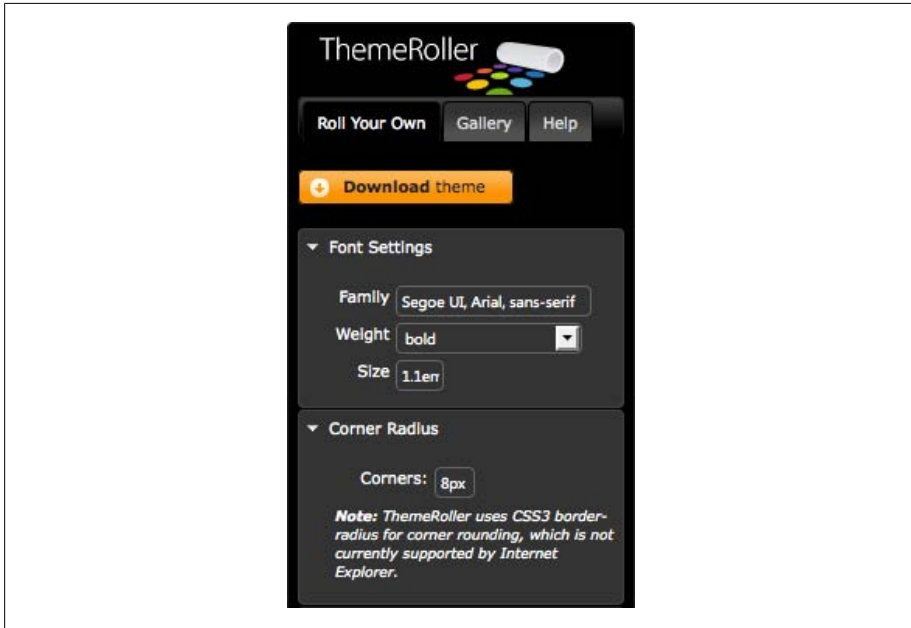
ThemeRoller

Roll Your Own | Gallery | Help

Download theme

Font Settings

Family Segoe UI, Arial, sans-serif

Weight bold

Size 1.1em

Corner Radius

Corners: 8px

***Note:*** *ThemeRoller uses CSS3 border-radius for corner rounding, which is not currently supported by Internet Explorer.*